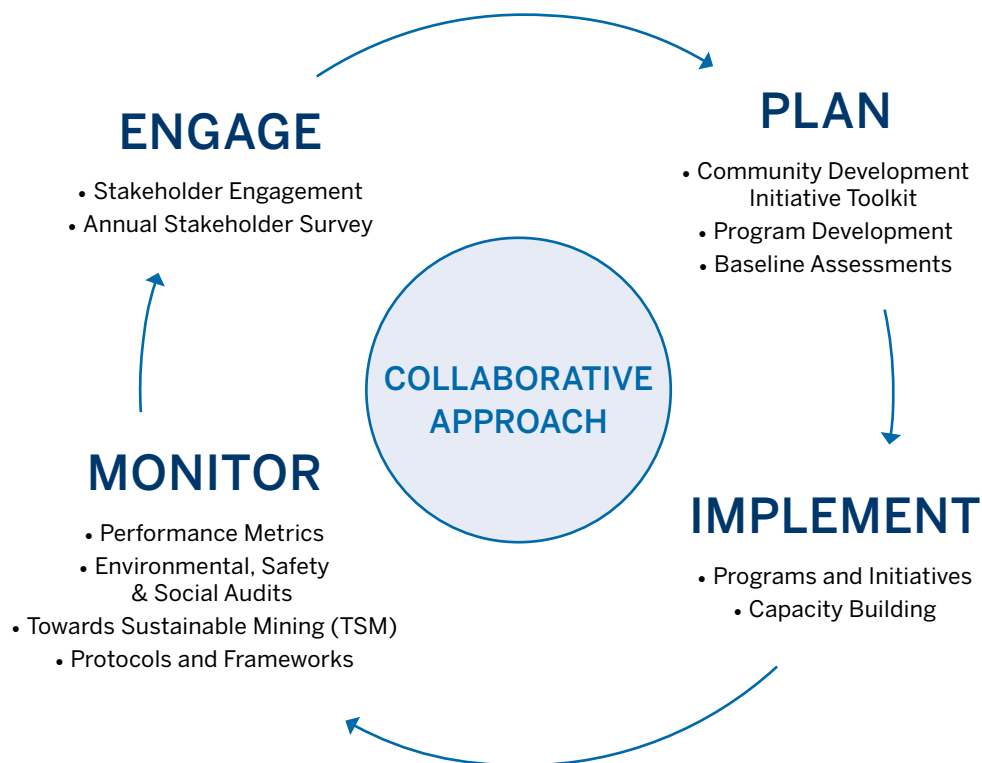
ENGAGE

• Stakeholder Engagement
• Annual Stakeholder Survey

PLAN

• Community Development Initiative Toolkit
• Program Development
• Baseline Assessments

COLLABORATIVE APPROACH

MONITOR

• Performance Metrics
• Environmental, Safety & Social Audits
• Towards Sustainable Mining (TSM)
• Protocols and Frameworks

IMPLEMENT

• Programs and Initiatives
• Capacity Building